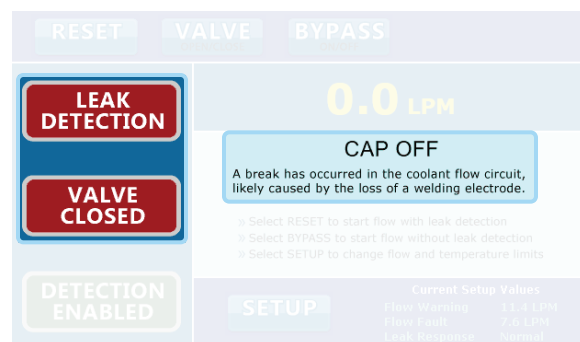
RESET VALVE BYPASS

LEAK DETECTION

VALVE CLOSED

DETECTION ENABLED

0.0 LPM

CAP OFF

A break has occurred in the coolant flow circuit, likely caused by the loss of a welding electrode.

» Select RESET to start flow with leak detection
» Select BYPASS to start flow without leak detection
» Select SETUP to change flow and temperature limits

SETUP

Current Setup Values

| | |
|---|---|
| Flow Warning | 11.4 LPM |
| Flow Fault | 7.6 LPM |
| Leak Response | Normal |